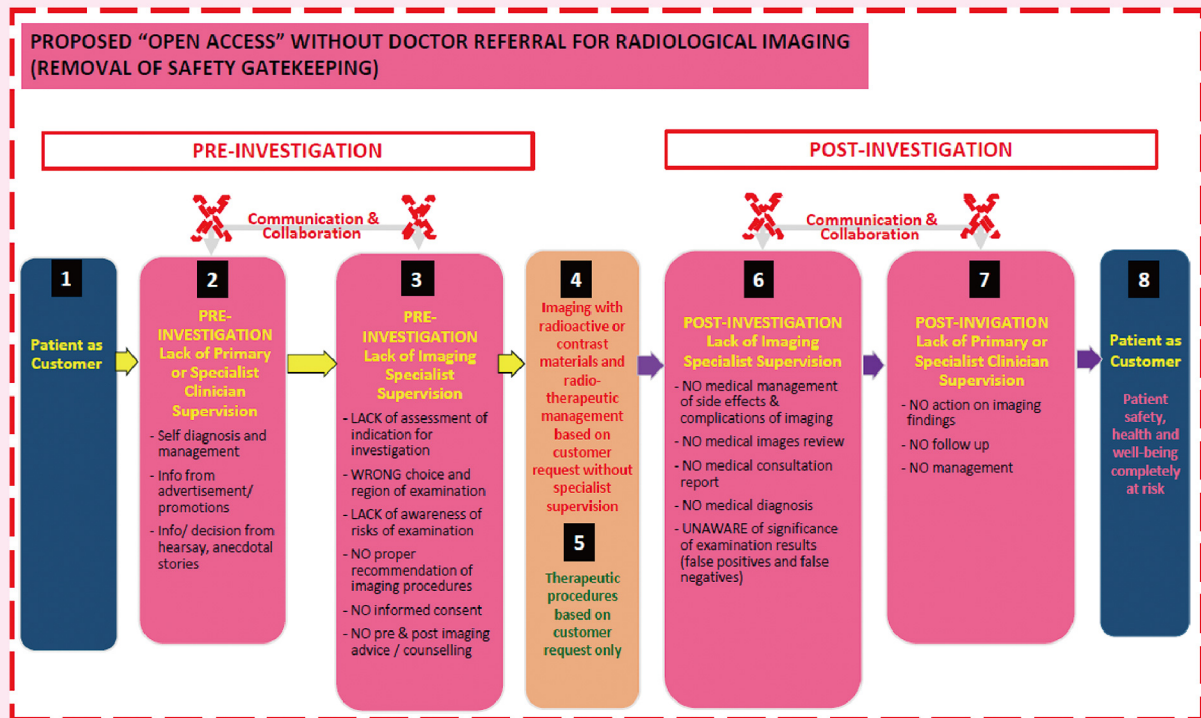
PROPOSED "OPEN ACCESS" WITHOUT DOCTOR REFERRAL FOR RADIOLOGICAL IMAGING (REMOVAL OF SAFETY GATEKEEPING)

PRE-INVESTIGATION

POST-INVESTIGATION

Communication & Collaboration

Communication & Collaboration

1
Patient as Customer

2
PRE-INVESTIGATION
Lack of Primary or Specialist Clinician Supervision
- Self diagnosis and management
- Info from advertisement/ promotions
- Info/ decision from hearsay, anecdotal stories

3
PRE-INVESTIGATION
Lack of Imaging Specialist Supervision
- LACK of assessment of indication for investigation
- WRONG choice and region of examination
- LACK of awareness of risks of examination
- NO proper recommendation of imaging procedures
- NO informed consent
- NO pre & post imaging advice / counselling

4
Imaging with radioactive or contrast materials and radio-therapeutic management based on customer request without specialist supervision

5
Therapeutic procedures based on customer request only

6
POST-INVESTIGATION
Lack of Imaging Specialist Supervision
- NO medical management of side effects & complications of imaging
- NO medical images review
- NO medical consultation report
- NO medical diagnosis
- UNAWARE of significance of examination results (false positives and false negatives)

7
POST-INVIGATION
Lack of Primary or Specialist Clinician Supervision
- NO action on imaging findings
- NO follow up
- NO management

8
Patient as Customer
Patient safety, health and well-being completely at risk